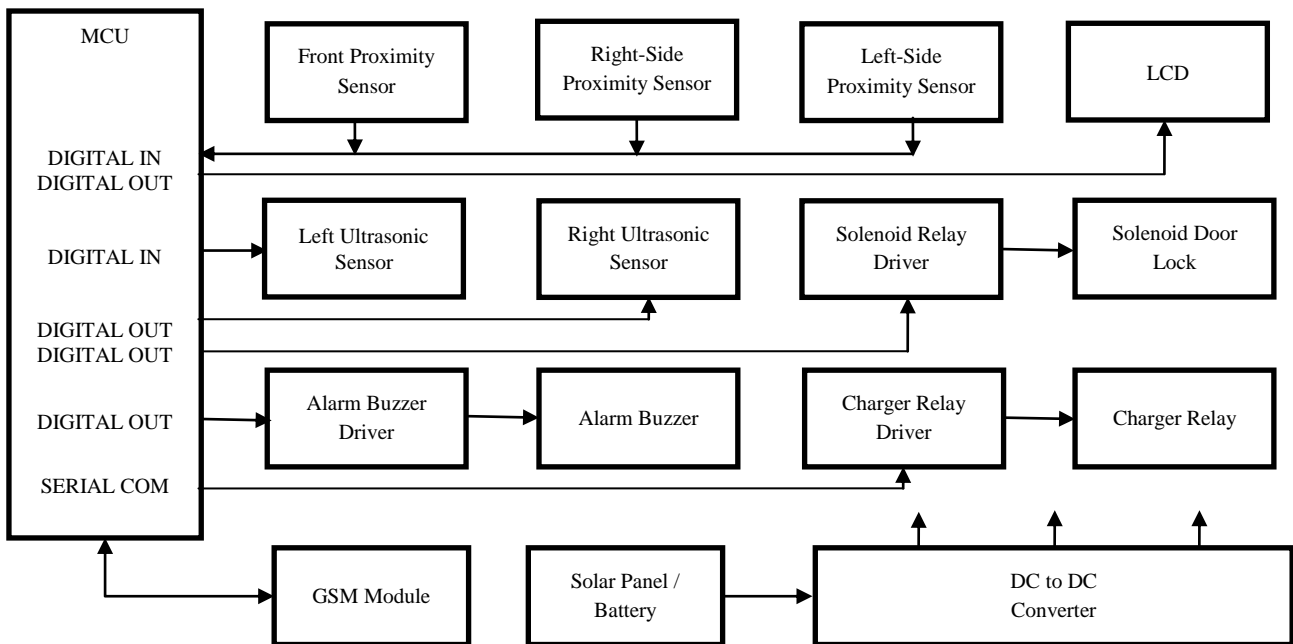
MCU

DIGITAL IN
DIGITAL OUT

DIGITAL IN

DIGITAL OUT
DIGITAL OUT

DIGITAL OUT

SERIAL COM

Front Proximity Sensor

Right-Side Proximity Sensor

Left-Side Proximity Sensor

LCD

Left Ultrasonic Sensor

Right Ultrasonic Sensor

Solenoid Relay Driver

Solenoid Door Lock

Alarm Buzzer Driver

Alarm Buzzer

Charger Relay Driver

Charger Relay

GSM Module

Solar Panel / Battery

DC to DC Converter